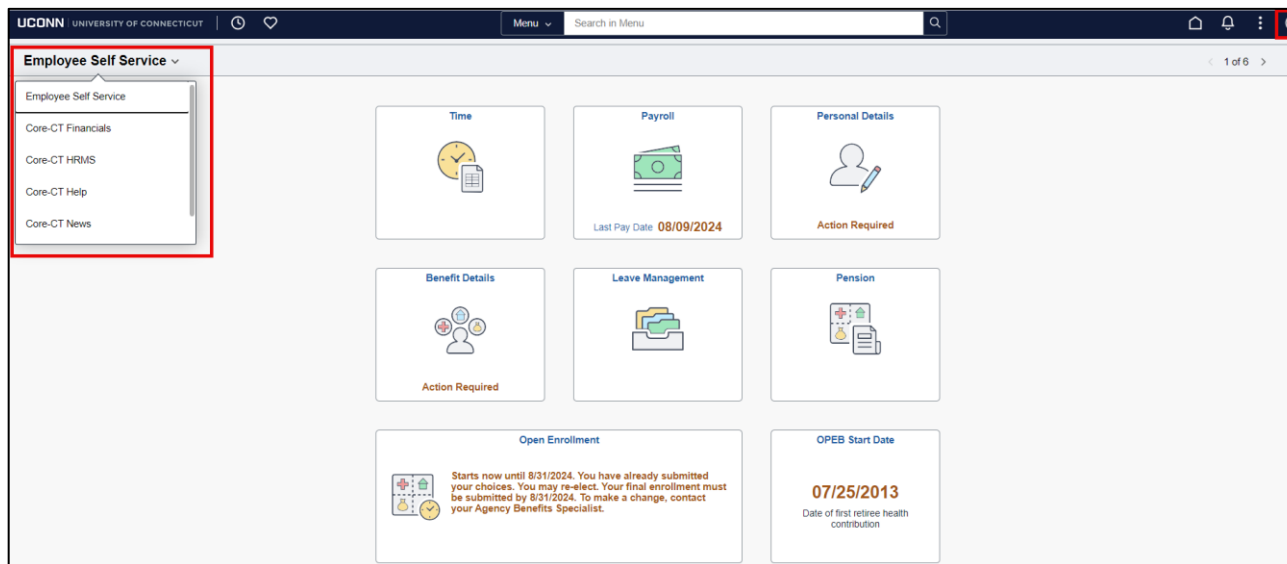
UCONN | UNIVERSITY OF CONNECTICUT

Menu
Search in Menu

Employee Self Service

1 of 6

Employee Self Service
Core-CT Financials
Core-CT HRMS
Core-CT Help
Core-CT News

Time

Payroll
Last Pay Date 08/09/2024

Personal Details
Action Required

Benefit Details
Action Required

Leave Management

Pension

Open Enrollment
Starts now until 8/31/2024. You have already submitted your choices. You may re-elect. Your final enrollment must be submitted by 8/31/2024. To make a change, contact your Agency Benefits Specialist.

OPEB Start Date
07/25/2013
Date of first retiree health contribution